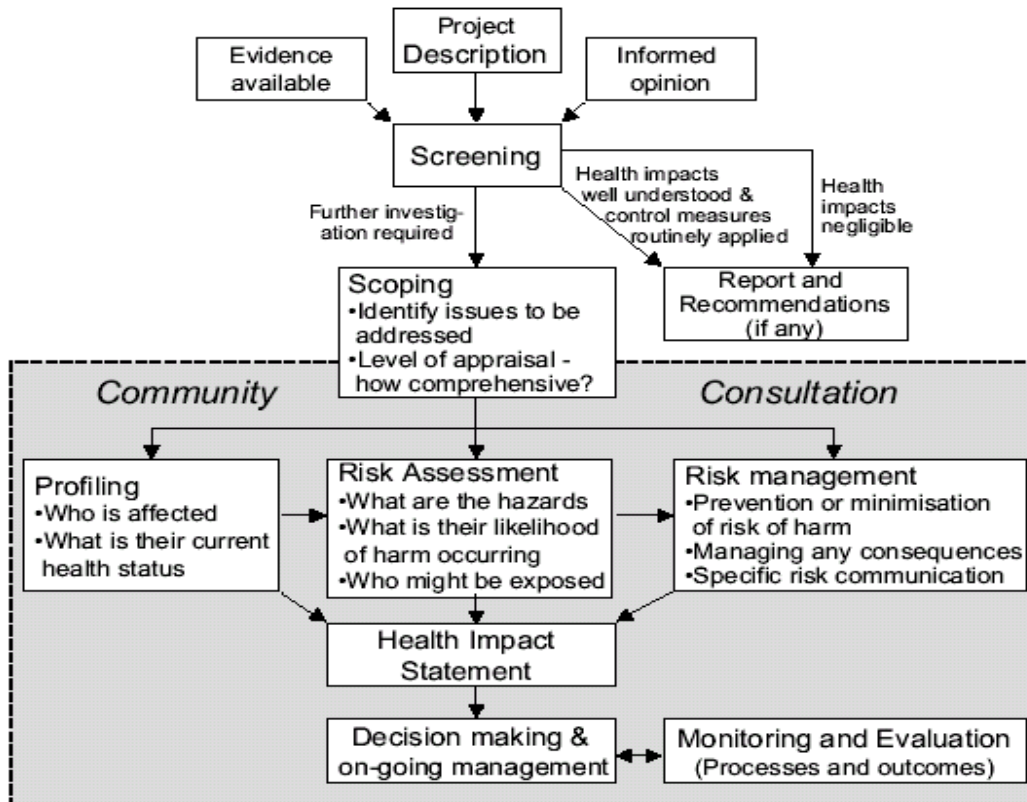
Evidence available

Project Description

Informed opinion

Screening

Further investigation required

Health impacts well understood & control measures routinely applied

Health impacts negligible

Scoping
•Identify issues to be addressed
•Level of appraisal - how comprehensive?

Report and Recommendations (if any)

Community

Consultation

Profiling
•Who is affected
•What is their current health status

Risk Assessment
•What are the hazards
•What is their likelihood of harm occurring
•Who might be exposed

Risk management
•Prevention or minimisation of risk of harm
•Managing any consequences
•Specific risk communication

Health Impact Statement

Decision making & on-going management

Monitoring and Evaluation (Processes and outcomes)